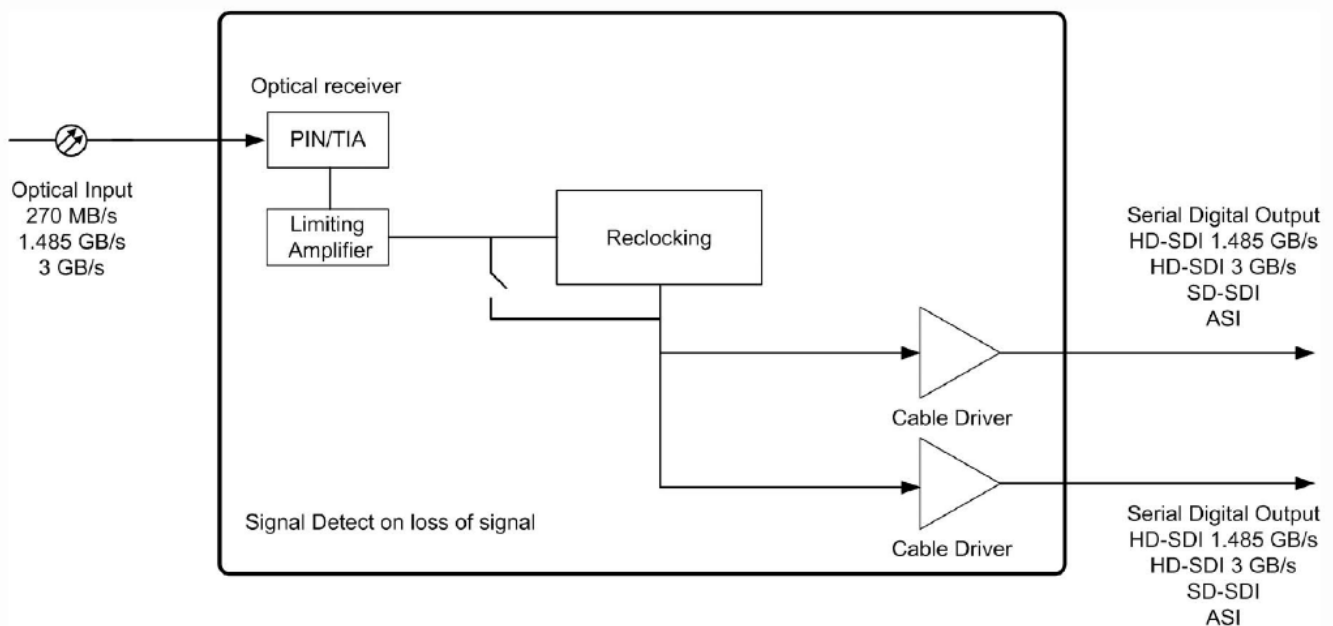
Optical receiver

PIN/TIA

Optical Input
270 MB/s
1.485 GB/s
3 GB/s

Limiting Amplifier

Reclocking

Serial Digital Output
HD-SDI 1.485 GB/s
HD-SDI 3 GB/s
SD-SDI
ASI

Cable Driver

Signal Detect on loss of signal

Cable Driver

Serial Digital Output
HD-SDI 1.485 GB/s
HD-SDI 3 GB/s
SD-SDI
ASI